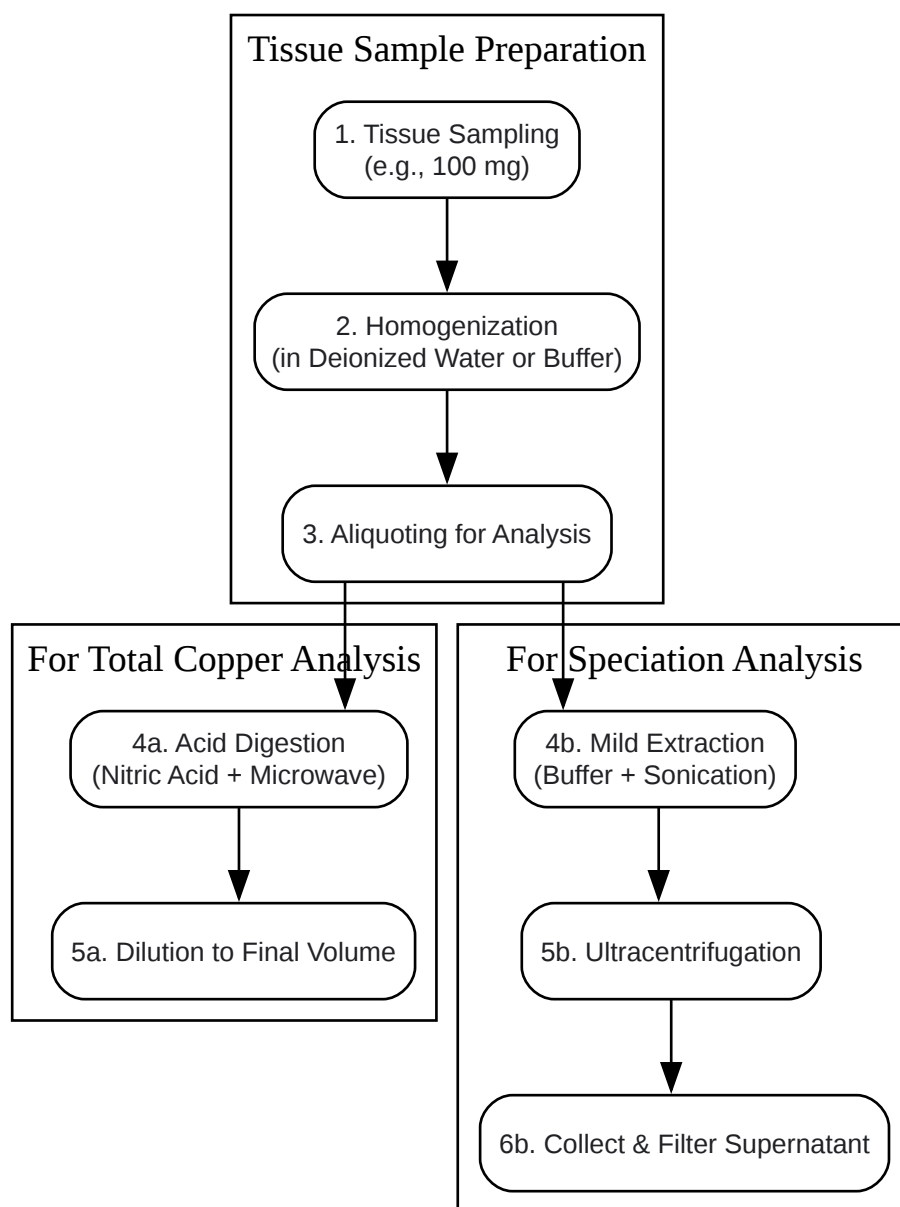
Tissue Sample Preparation

1. Tissue Sampling (e.g., 100 mg)

2. Homogenization (in Deionized Water or Buffer)

3. Aliquoting for Analysis

For Total Copper Analysis

4a. Acid Digestion (Nitric Acid + Microwave)

5a. Dilution to Final Volume

For Speciation Analysis

4b. Mild Extraction (Buffer + Sonication)

5b. Ultracentrifugation

6b. Collect & Filter Supernatant